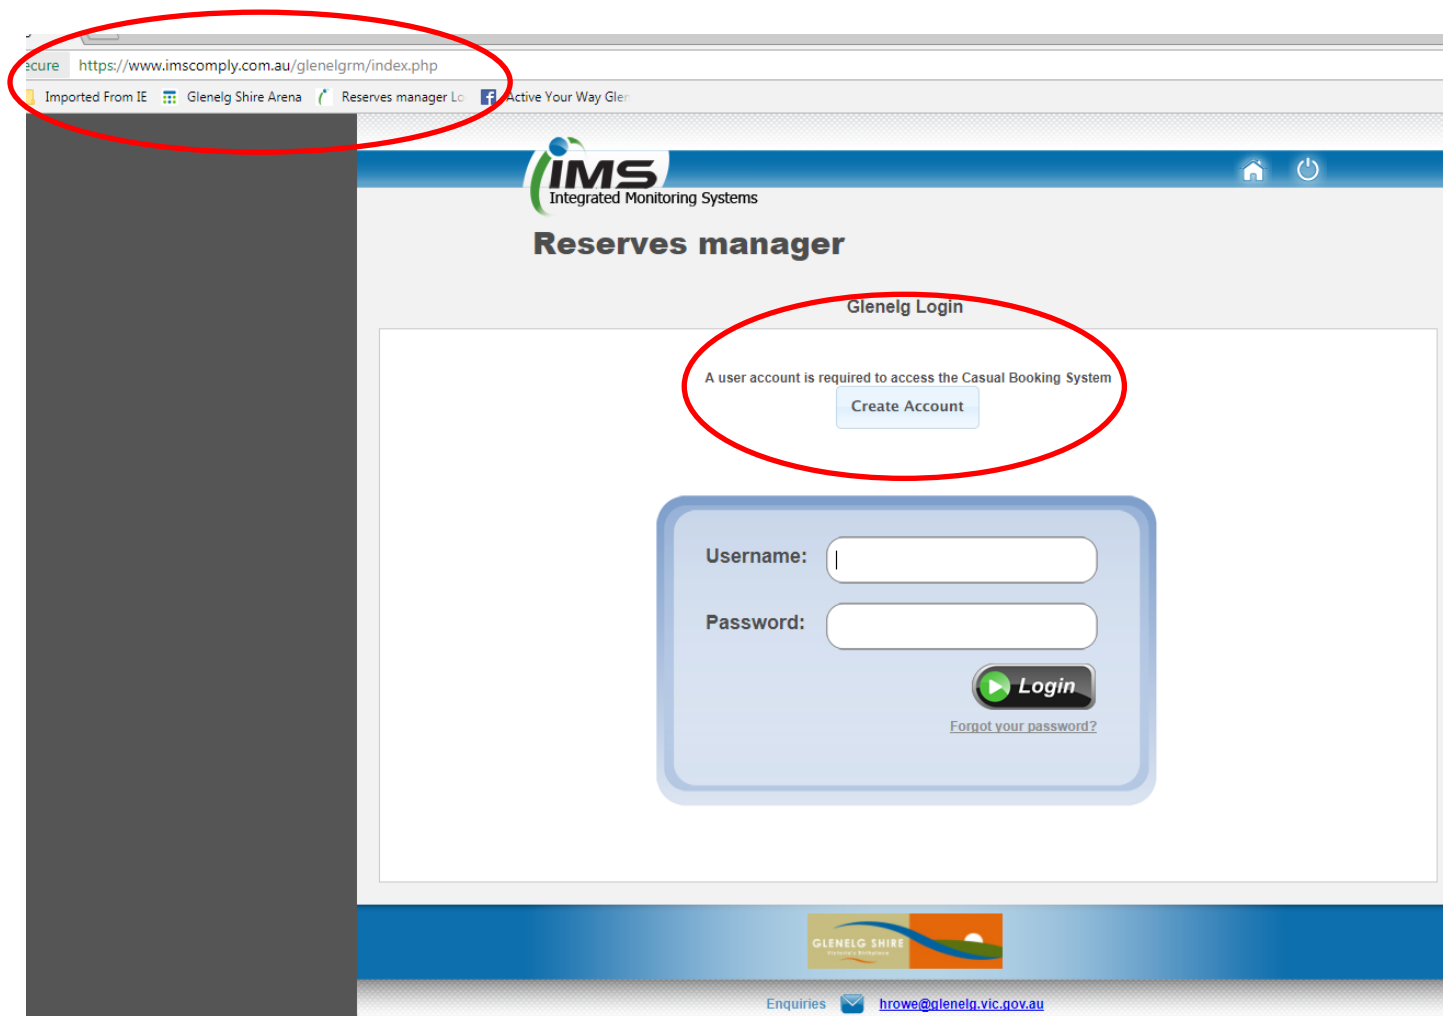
ecure https://www.imscomply.com.au/glenelgrm/index.php

Imported From IE Glenelg Shire Arena Reserves manager Lo Active Your Way Gler

IMS Integrated Monitoring Systems

Reserves manager

Glenelg Login

A user account is required to access the Casual Booking System

Create Account

Username:

Password:

Login

Forgot your password?

GLENELG SHIRE

Enquiries hrowe@glenelg.vic.gov.au